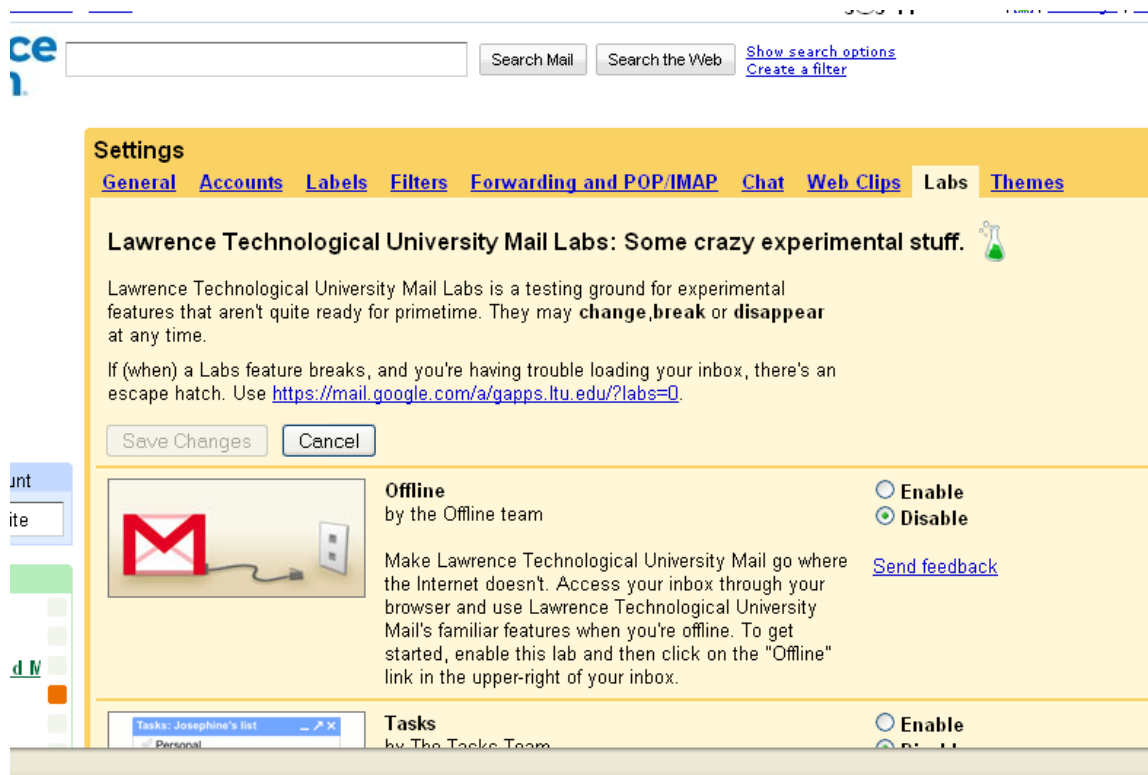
ce
n.

Search Mail Search the Web Show search options Create a filter

Settings
General Accounts Labels Filters Forwarding and POP/IMAP Chat Web Clips Labs Themes

Lawrence Technological University Mail Labs: Some crazy experimental stuff.

Lawrence Technological University Mail Labs is a testing ground for experimental features that aren't quite ready for primetime. They may **change**,**break** or **disappear** at any time.

If (when) a Labs feature breaks, and you're having trouble loading your inbox, there's an escape hatch. Use https://mail.google.com/a/gapps.ltu.edu/?labs=0.

Save Changes Cancel

unt
ite

d M

Offline
by the Offline team

Make Lawrence Technological University Mail go where the Internet doesn't. Access your inbox through your browser and use Lawrence Technological University Mail's familiar features when you're offline. To get started, enable this lab and then click on the "Offline" link in the upper-right of your inbox.

Enable
Disable

Send feedback

Tasks: Josephine's list
Personal

Tasks
by The Tasks Team

Enable
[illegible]